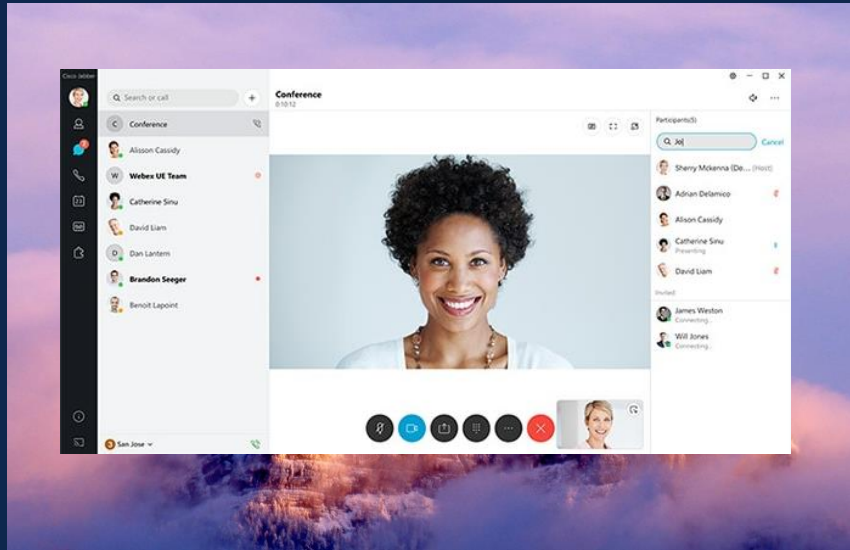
Cisco Jabber

Search or call

C Conference

Alisson Cassidy

W Webex UE Team

Catherine Sinu

David Liam

D Dan Lantern

Brandon Seeger

Benoit Lapoint

San Jose

Conference
0:10:12

Participants(5)

Je|

Cancel

Sherry Mckenna (De... (Host)

Adrian Delamico

Alison Cassidy

Catherine Sinu
Presenting

David Liam

Invited

James Weston
Connecting...

Will Jones
Connecting...